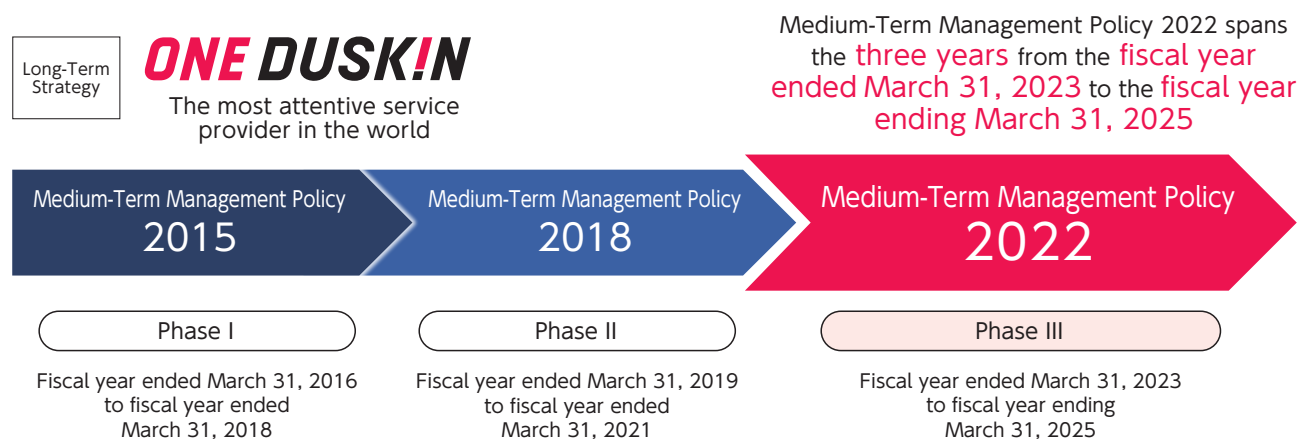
Long-Term Strategy

ONE DUSK!N

The most attentive service provider in the world

Medium-Term Management Policy 2022 spans the three years from the fiscal year ended March 31, 2023 to the fiscal year ending March 31, 2025

Medium-Term Management Policy 2015

Medium-Term Management Policy 2018

Medium-Term Management Policy 2022

Phase I

Phase II

Phase III

Fiscal year ended March 31, 2016 to fiscal year ended March 31, 2018

Fiscal year ended March 31, 2019 to fiscal year ended March 31, 2021

Fiscal year ended March 31, 2023 to fiscal year ending March 31, 2025